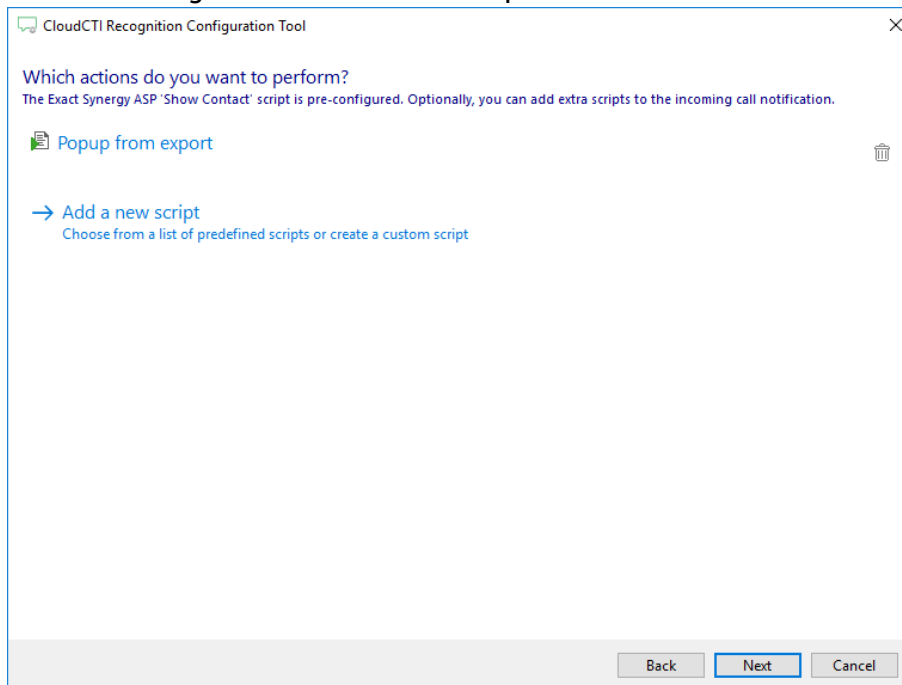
CloudCTI Recognition Configuration Tool

Which actions do you want to perform?
The Exact Synergy ASP 'Show Contact' script is pre-configured. Optionally, you can add extra scripts to the incoming call notification.

Popup from export

→ Add a new script
Choose from a list of predefined scripts or create a custom script

Back
Next
Cancel